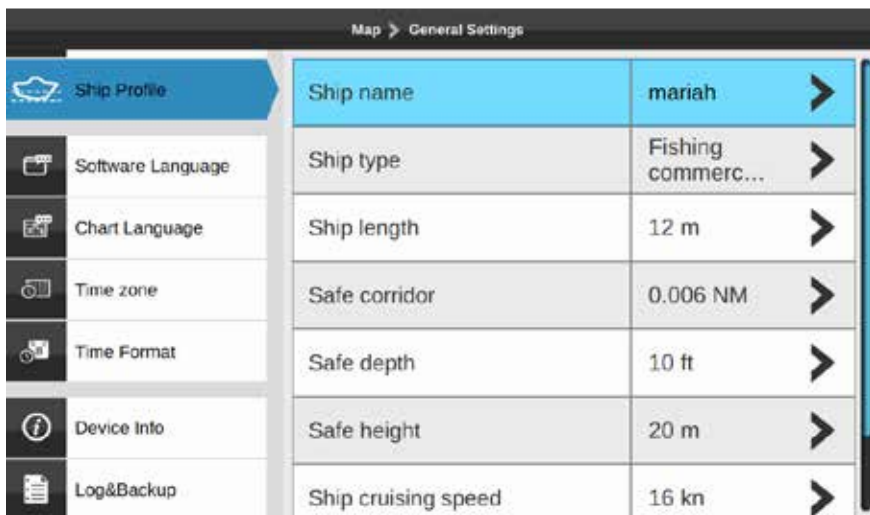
Map > General Settings

Ship Profile
Software Language
Chart Language
Time zone
Time Format
Device Info
Log&Backup

| | |
|---|---|
| Ship name | mariah |
| Ship type | Fishing commerc... |
| Ship length | 12 m |
| Safe corridor | 0.006 NM |
| Safe depth | 10 ft |
| Safe height | 20 m |
| Ship cruising speed | 16 kn |